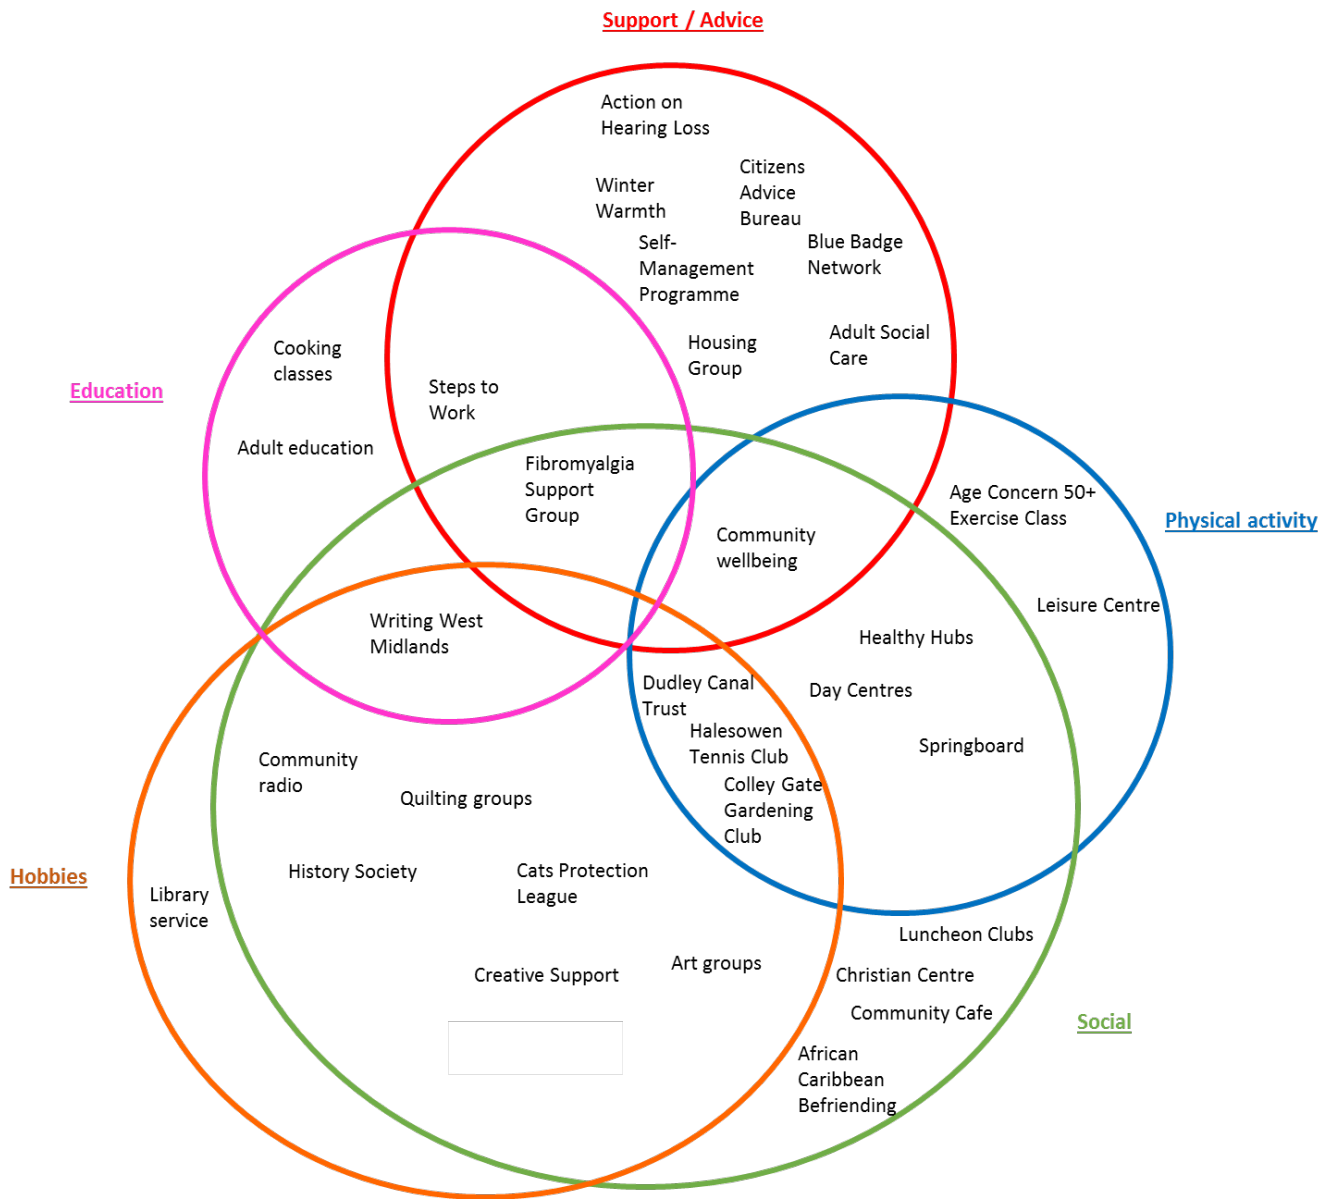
Support / Advice

Action on Hearing Loss

Winter Warmth

Citizens Advice Bureau

Self-Management Programme

Blue Badge Network

Education

Cooking classes

Steps to Work

Housing Group

Adult Social Care

Adult education

Fibromyalgia Support Group

Community wellbeing

Age Concern 50+ Exercise Class

Physical activity

Leisure Centre

Writing West Midlands

Healthy Hubs

Dudley Canal Trust

Day Centres

Halesowen Tennis Club

Springboard

Community radio

Colley Gate Gardening Club

Quilting groups

Hobbies

History Society

Cats Protection League

Library service

Luncheon Clubs

Art groups

Creative Support

Christian Centre

Community Cafe

Social

African Caribbean Befriending